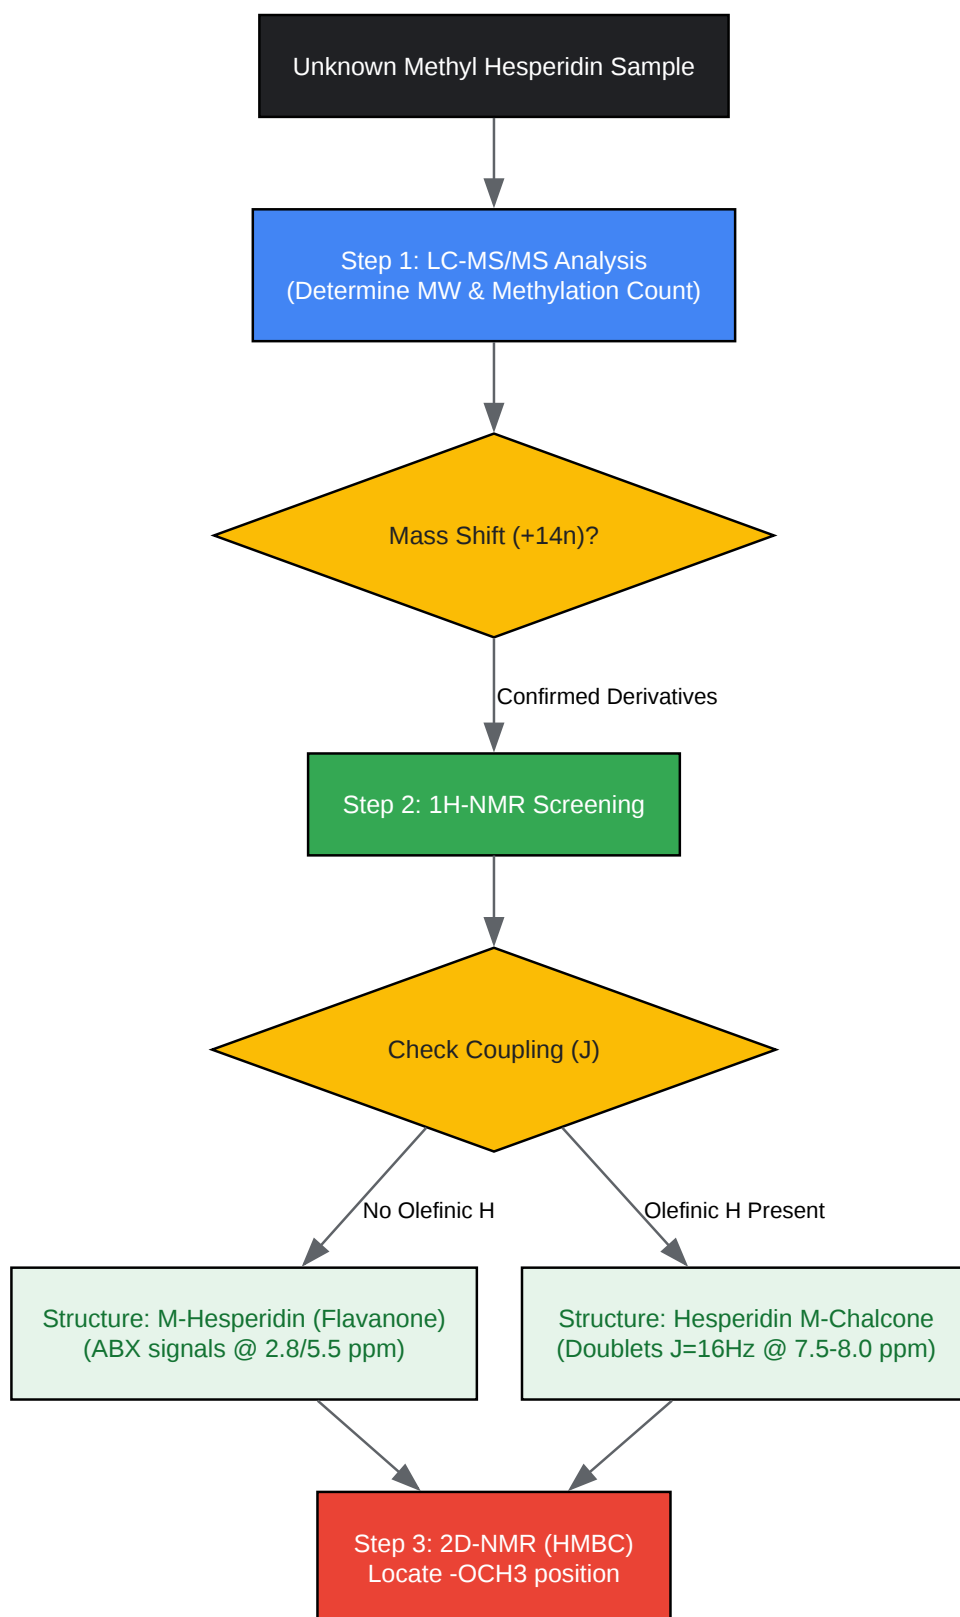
Unknown Methyl Hesperidin Sample

Step 1: LC-MS/MS Analysis
(Determine MW & Methylation Count)

Mass Shift (+14n)?

Confirmed Derivatives

Step 2: 1H-NMR Screening

Check Coupling (J)

No Olefinic H

Olefinic H Present

Structure: M-Hesperidin (Flavanone)
(ABX signals @ 2.8/5.5 ppm)

Structure: Hesperidin M-Chalcone
(Doublets J=16Hz @ 7.5-8.0 ppm)

Step 3: 2D-NMR (HMBC)
Locate -OCH3 position